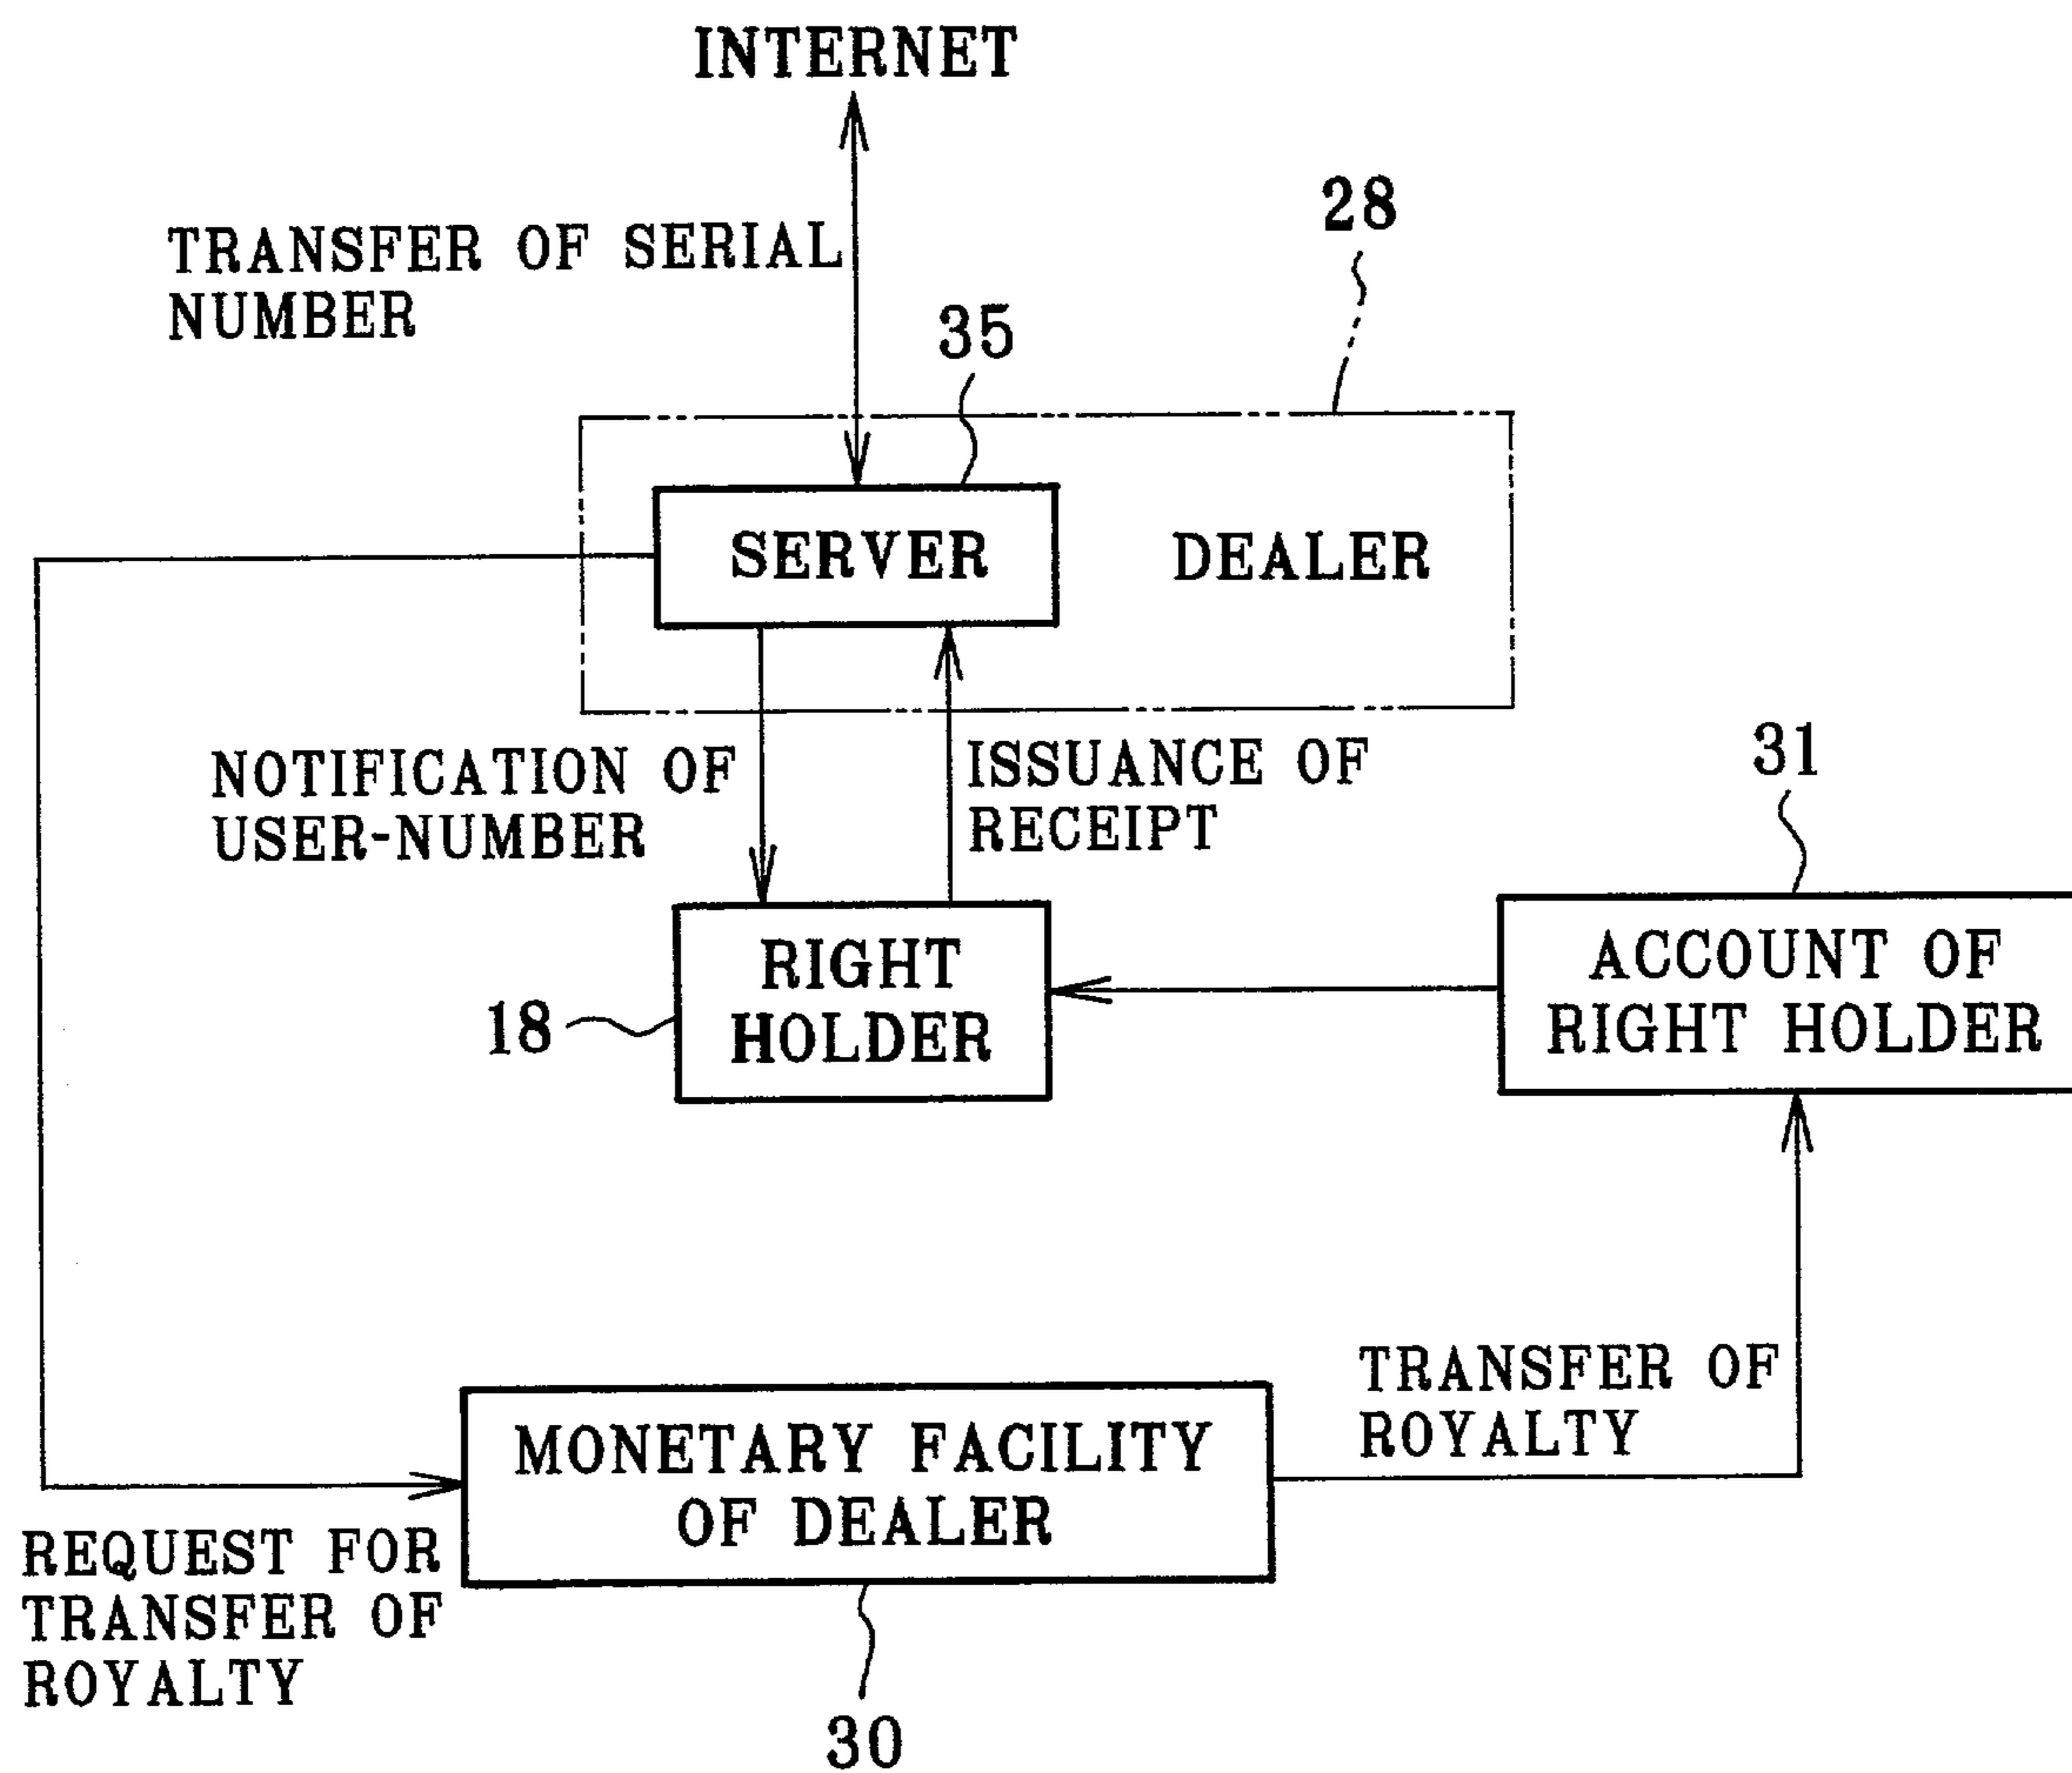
INTERNET

TRANSFER OF SERIAL NUMBER

28

35

SERVER

DEALER

NOTIFICATION OF USER-NUMBER

ISSUANCE OF RECEIPT

31

RIGHT HOLDER

18

ACCOUNT OF RIGHT HOLDER

TRANSFER OF ROYALTY

MONETARY FACILITY OF DEALER

REQUEST FOR TRANSFER OF ROYALTY

30